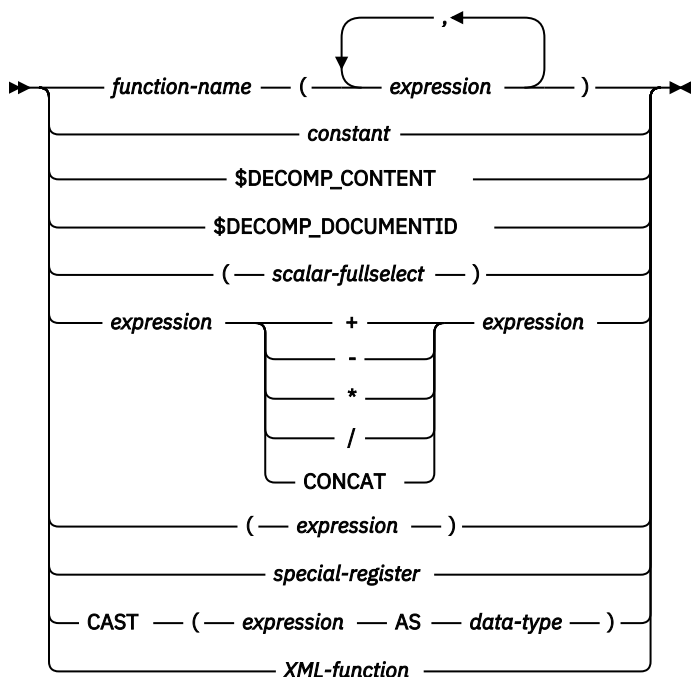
,
function-name ( expression )
constant
$DECOMP_CONTENT
$DECOMP_DOCUMENTID
( scalar-fullselect )
expression + - * / CONCAT expression
( expression )
special-register
CAST ( expression AS data-type )
XML-function